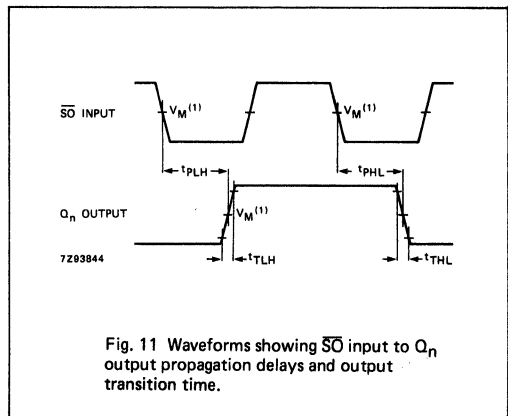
$\overline{SO}$ INPUT

$V_M^{(1)}$

$V_M^{(1)}$

$t_{PLH}$

$t_{PHL}$

$Q_n$ OUTPUT

$V_M^{(1)}$

7Z93844

$t_{TLH}$

$t_{THL}$

Fig. 11 Waveforms showing $\overline{SO}$ input to $Q_n$ output propagation delays and output transition time.